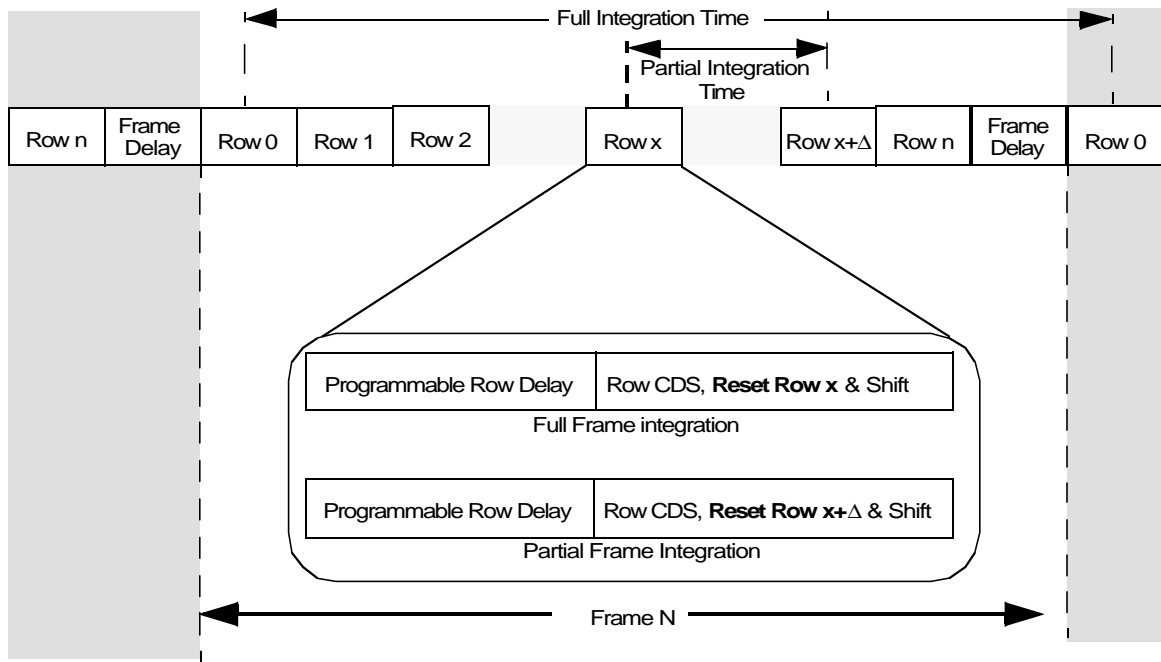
Full Integration Time

Partial Integration Time

Row n

Frame Delay

Row 0

Row 1

Row 2

Row x

Row x+$\Delta$

Row n

Frame Delay

Row 0

Programmable Row Delay

Row CDS, **Reset Row x** & Shift

Full Frame integration

Programmable Row Delay

Row CDS, **Reset Row x+$\Delta$** & Shift

Partial Frame Integration

Frame N